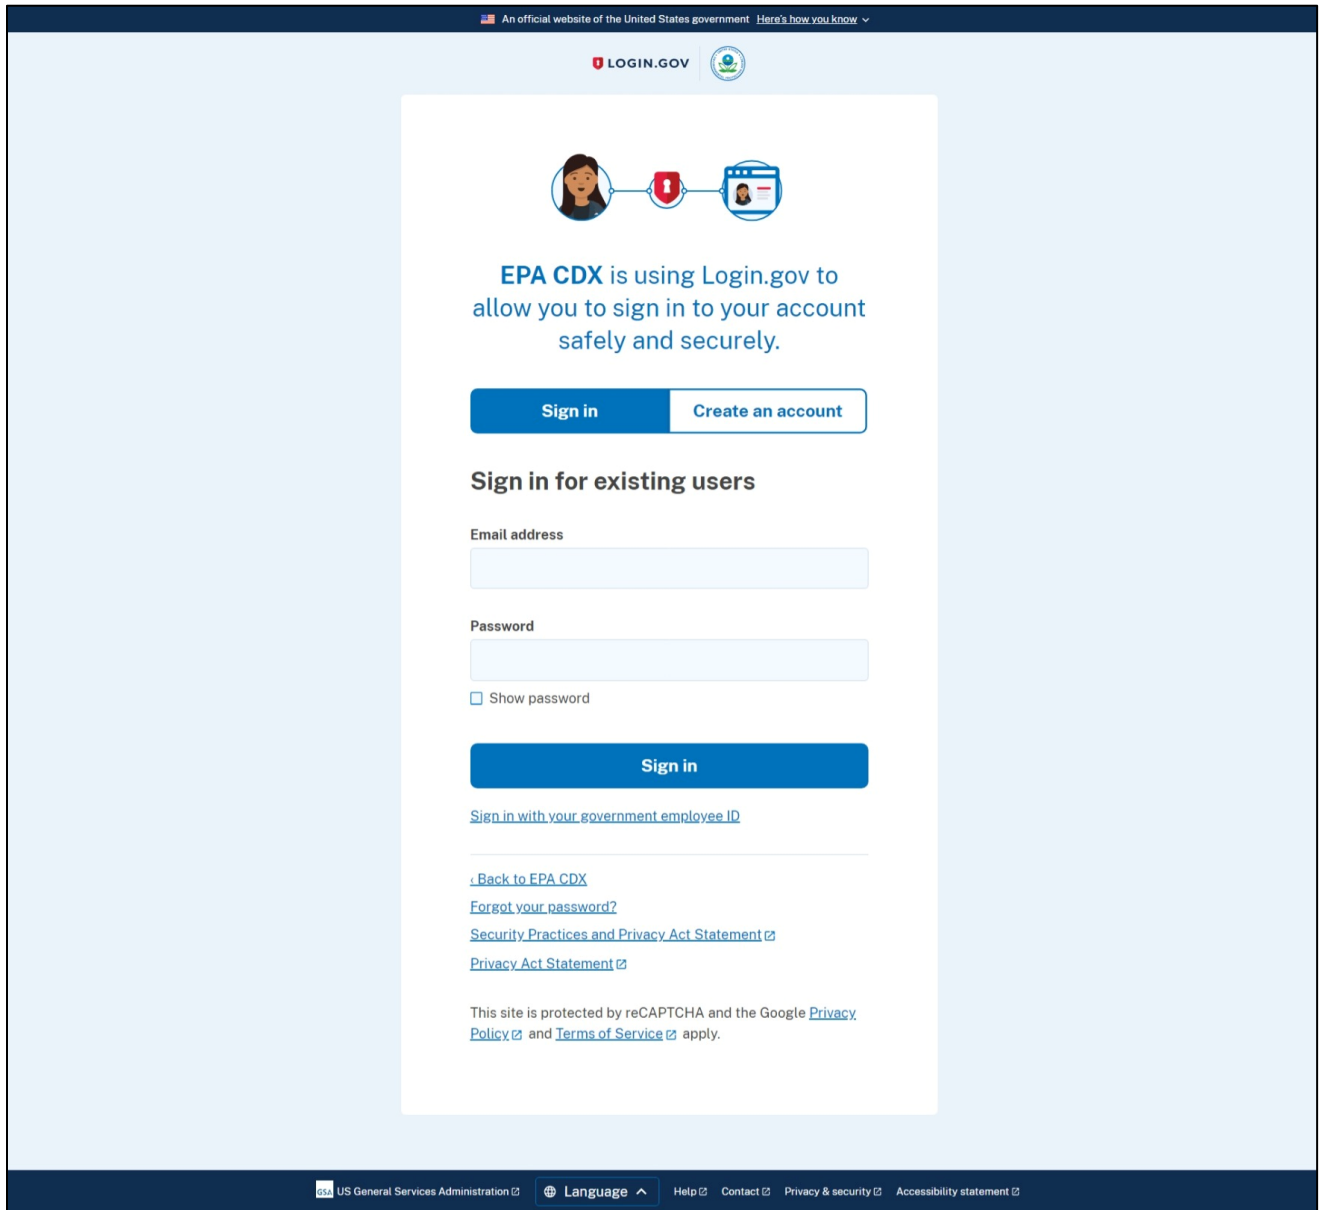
An official website of the United States government Here's how you know

LOGIN.GOV

EPA CDX is using Login.gov to allow you to sign in to your account safely and securely.

Sign in | Create an account

Sign in for existing users

Email address

Password

Show password

Sign in

Sign in with your government employee ID

‹ Back to EPA CDX

Forgot your password?

Security Practices and Privacy Act Statement

Privacy Act Statement

This site is protected by reCAPTCHA and the Google Privacy Policy and Terms of Service apply.

GSA US General Services Administration | Language | Help | Contact | Privacy & security | Accessibility statement